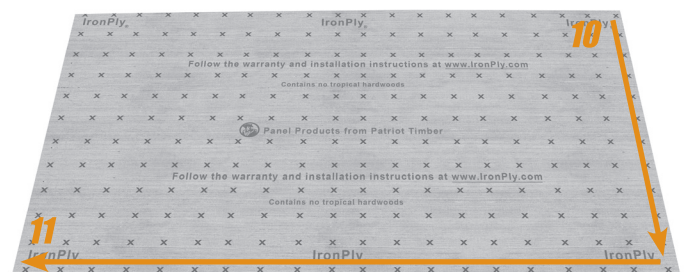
IronPly IronPly IronPly

10

Follow the warranty and installation instructions at www.IronPly.com

Contains no tropical hardwoods

Panel Products from Patriot Timber

Follow the warranty and installation instructions at www.IronPly.com

Contains no tropical hardwoods

11

IronPly IronPly IronPly